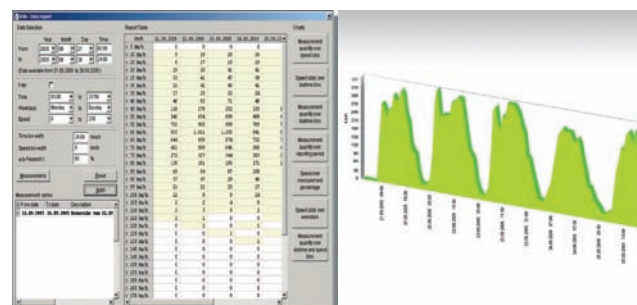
Data export

Data Selection

Year Month Day Time

From

To

Filter

Time

Weekdays

Speed

Time bin width

Speed bin width

v in Percent

Measurements

Reset

Start

Measurement series

Report Table

Chart

Measurement quantity over speed bins

Speed distr. over daytime bins

Measurement quantity over daytime bins

Measurement quantity over recording period

Speed over measurement percentage

Speed distr. over weekdays

Measurement quantity over daytime and speed bins